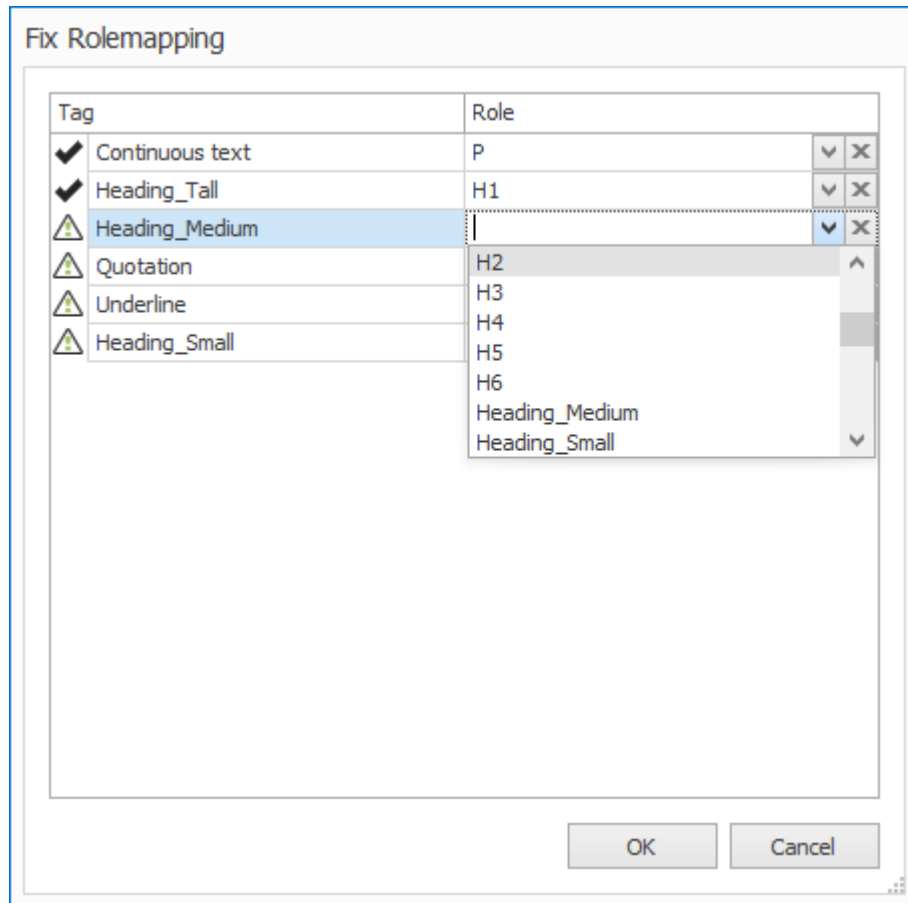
Fix Rolemapping

| Tag | Role |
|---|---|
| Continuous text | P |
| Heading_Tall | H1 |
| Heading_Medium | |
| Quotation | |
| Underline | |
| Heading_Small | |

H2
H3
H4
H5
H6
Heading_Medium
Heading_Small

OK
Cancel